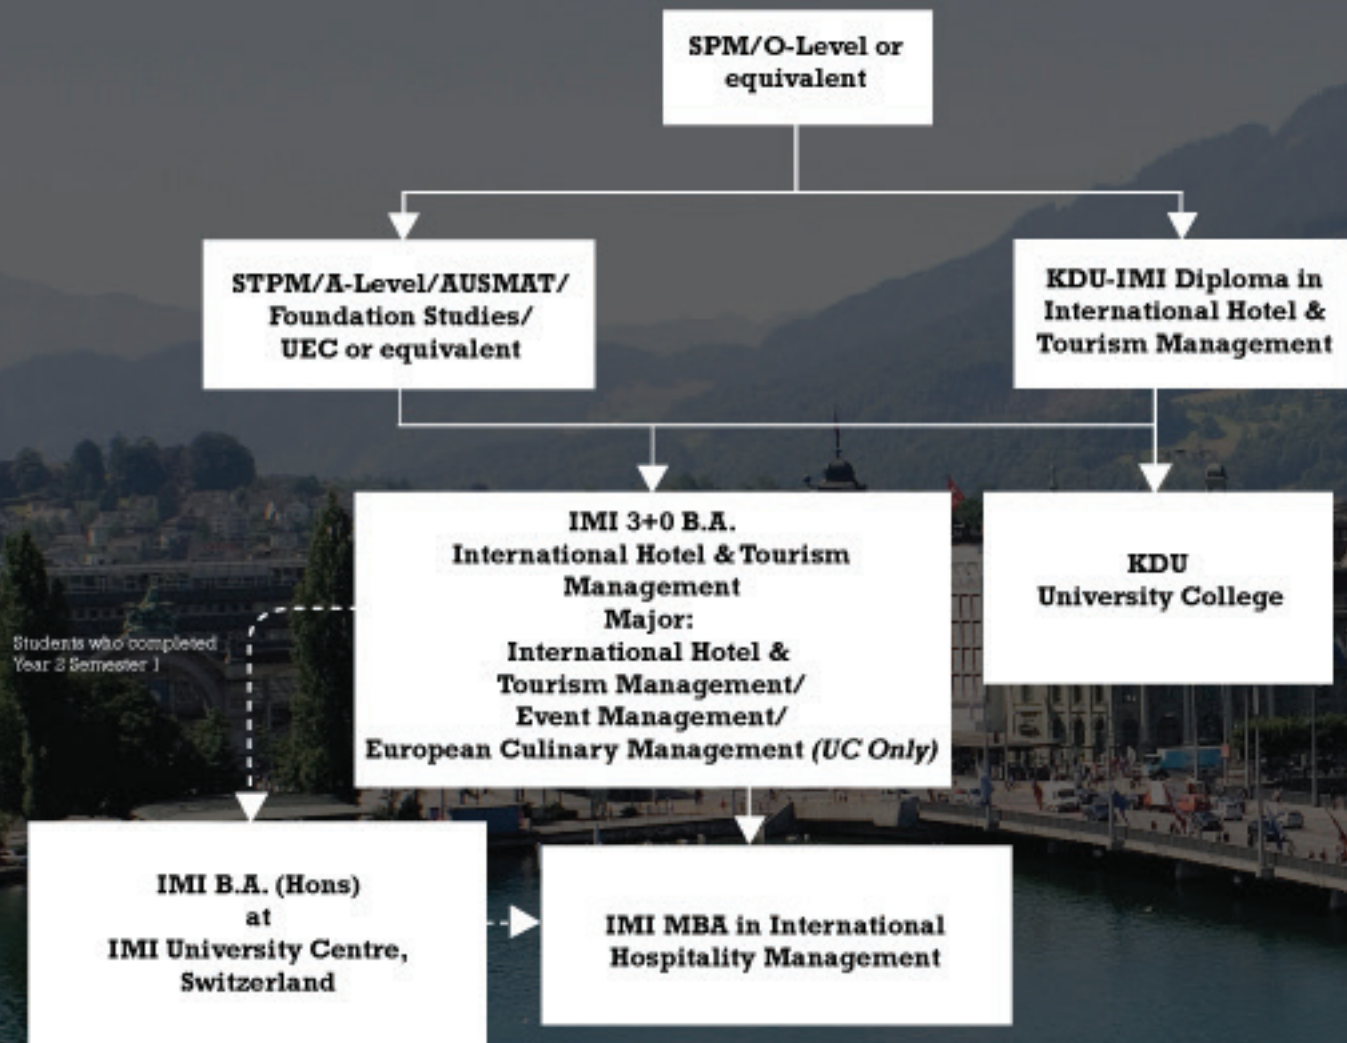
SPM/O-Level or equivalent

STPM/A-Level/AUSMAT/ Foundation Studies/ UEC or equivalent

KDU-IMI Diploma in International Hotel & Tourism Management

IMI 3+0 B.A.
International Hotel & Tourism Management
Major:
International Hotel & Tourism Management/
Event Management/
European Culinary Management *(UC Only)*

KDU
University College

Students who completed Year 3 Semester 1

IMI B.A. (Hons)
at
IMI University Centre, Switzerland

IMI MBA in International Hospitality Management